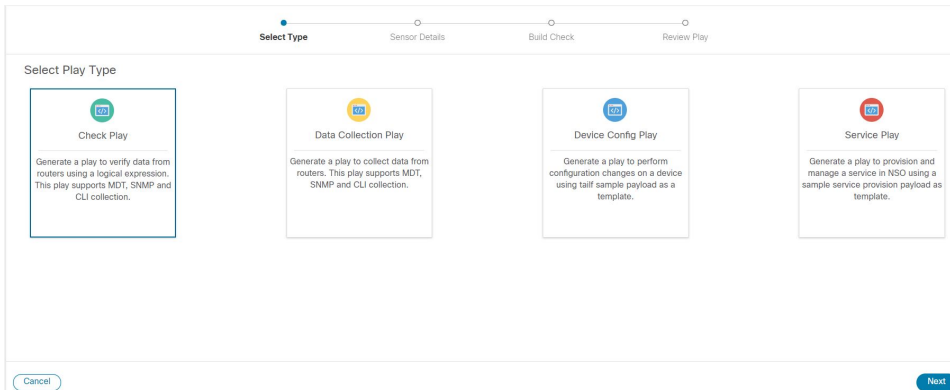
Select Type
Sensor Details
Build Check
Review Play

Select Play Type

Check Play

Generate a play to verify data from routers using a logical expression. This play supports MDT, SNMP and CLI collection.

Data Collection Play

Generate a play to collect data from routers. This play supports MDT, SNMP and CLI collection.

Device Config Play

Generate a play to perform configuration changes on a device using tailf sample payload as a template.

Service Play

Generate a play to provision and manage a service in NSO using a sample service provision payload as template.

Cancel

Next